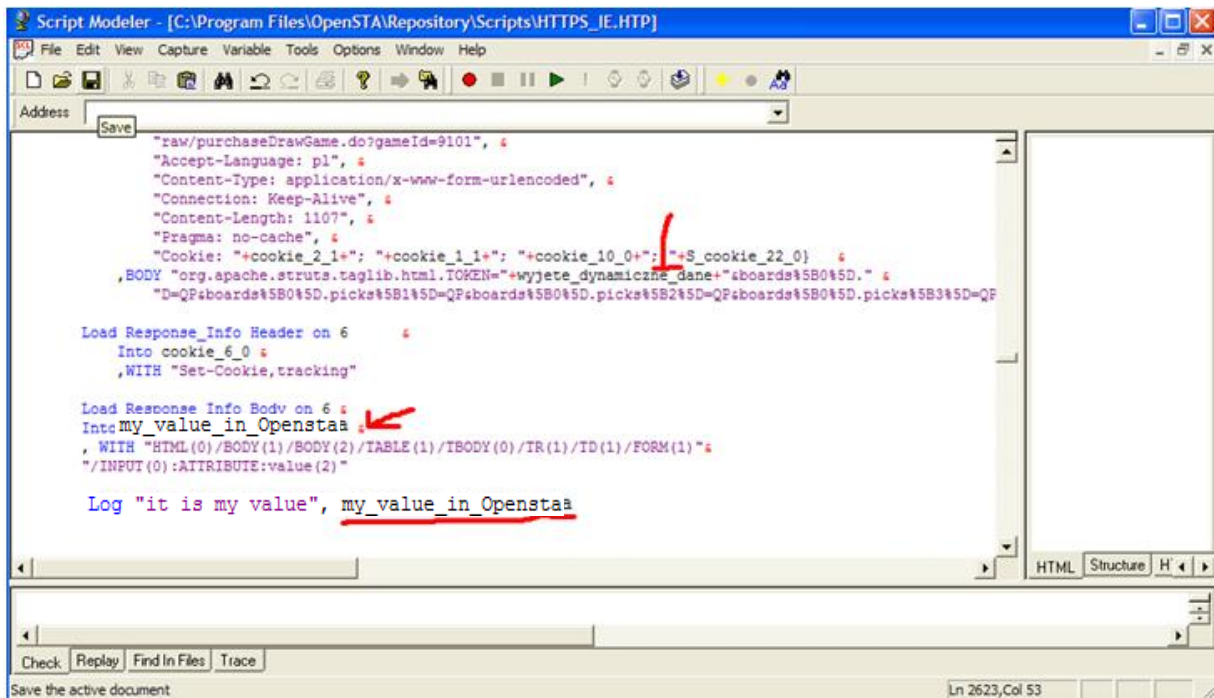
Script Modeler - [C:\Program Files\OpenSTA\Repository\Scripts\HTTPS_IE.HTP]

File Edit View Capture Variable Tools Options Window Help

Address

Save

"raw/purchaseDrawGame.do?gameId=9101", &
"Accept-Language: pl", &
"Content-Type: application/x-www-form-urlencoded", &
"Connection: Keep-Alive", &
"Content-Length: 1107", &
"Pragma: no-cache", &
"Cookie: "+cookie_2_1+"; "+cookie_1_1+"; "+cookie_10_0+"; "+S_cookie_22_0} &
,BODY "org.apache.struts.taglib.html.TOKEN="+wyjete_dynamiczne_dane+"&boards%5B0%5D." &
"D=QP&boards%5B0%5D.picks%5B1%5D=QP&boards%5B0%5D.picks%5B2%5D=QP&boards%5B0%5D.picks%5B3%5D=QP

Load Response_Info Header on 6 &
Into cookie_6_0 &
,WITH "Set-Cookie,tracking"

Load Response Info Body on 6 &
Into my_value_in_Opensta &
, WITH "HTML(0)/BODY(1)/BODY(2)/TABLE(1)/TBODY(0)/TR(1)/TD(1)/FORM(1)"&
"/INPUT(0):ATTRIBUTE:value(2)"

Log "it is my value", my_value_in_Opensta

HTML Structure H

Check Replay Find In Files Trace

Save the active document

Ln 2623,Col 53